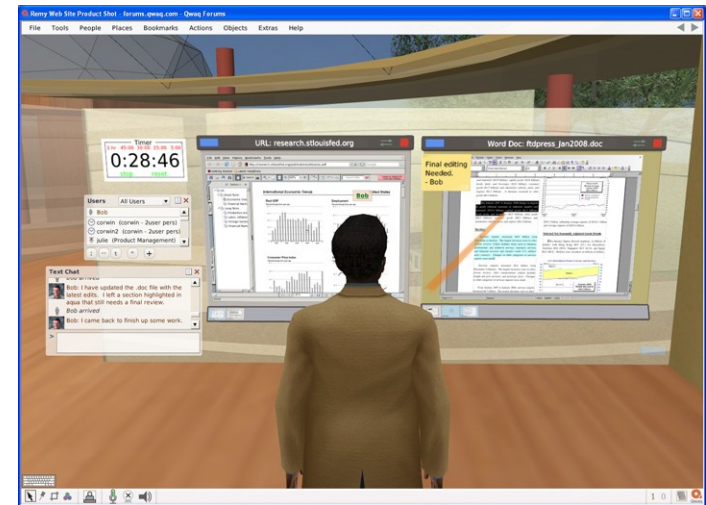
Remy Web Site Product Shot - forums.qwaq.com - Qwaq Forums

File Tools People Places Bookmarks Actions Objects Extras Help

Timer
0:28:46
stop reset

URL: research.stlouisfed.org

International Economic Trends

Bob

Word Doc: ftdpress_Jan2008.doc

Final editing Needed.
- Bob

Users All Users
Bob
corwin (corwin - 2user pers)
corwin2 (corwin - 2user pers)
julie (Product Management)

Text Chat
Bob arrived
Bob: I have updated the .doc file with the latest edits. I left a section highlighted in aqua that still needs a final review.
Bob arrived
Bob: I came back to finish up some work.
>

1 0